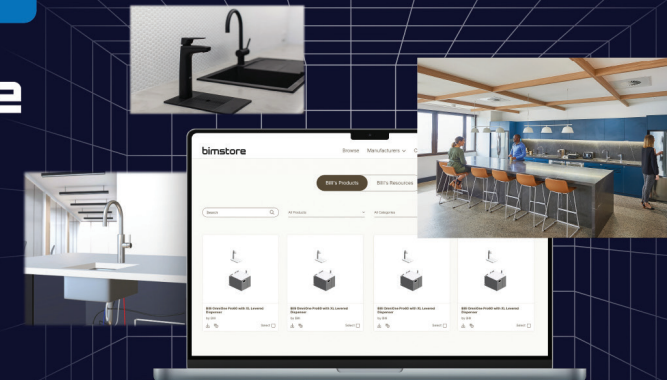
bimstore

Browse Manufacturers

Billi's Products

Billi's Resources

Search

All Products

All Categories

Billi Omnitive Pro60 with XL Levered Dispenser

Billi Omnitive Pro60 with XL Levered Dispenser

Billi Omnitive Pro60 with XL Levered Dispenser

Billi Omnitive Pro60 with XL Levered Dispenser

Select

Select

Select

Select